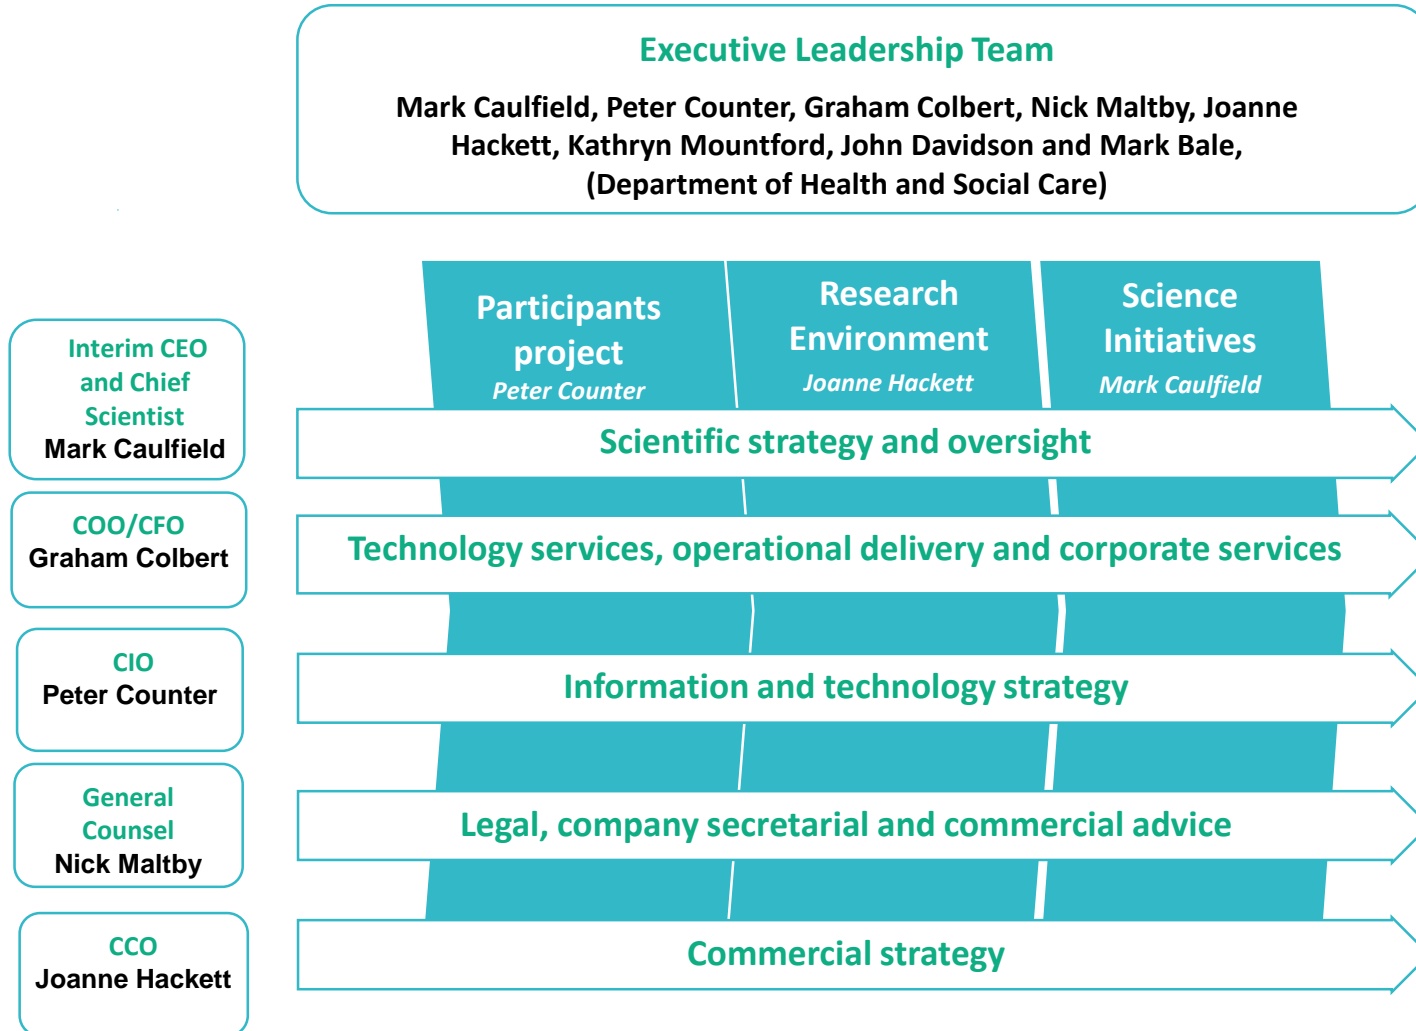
Executive Leadership Team

Mark Caulfield, Peter Counter, Graham Colbert, Nick Maltby, Joanne Hackett, Kathryn Mountford, John Davidson and Mark Bale, (Department of Health and Social Care)

Participants project
Peter Counter

Research Environment
Joanne Hackett

Science Initiatives
Mark Caulfield

Interim CEO and Chief Scientist
Mark Caulfield

Scientific strategy and oversight

COO/CFO
Graham Colbert

Technology services, operational delivery and corporate services

CIO
Peter Counter

Information and technology strategy

General Counsel
Nick Maltby

Legal, company secretarial and commercial advice

CCO
Joanne Hackett

Commercial strategy